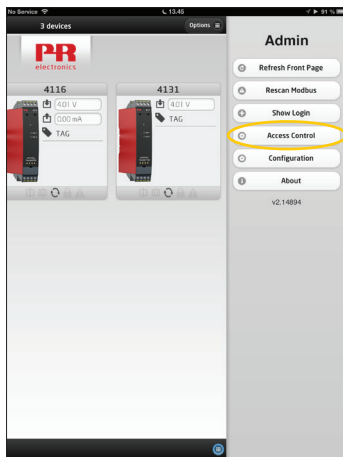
No Service
13.45
91 %

3 devices
Options

PR
electronics

4116
4.01 V
0.00 mA
TAG

4131
4.01 V
TAG

Admin

Refresh Front Page

Rescan Modbus

Show Login

Access Control

Configuration

About

v2.14894